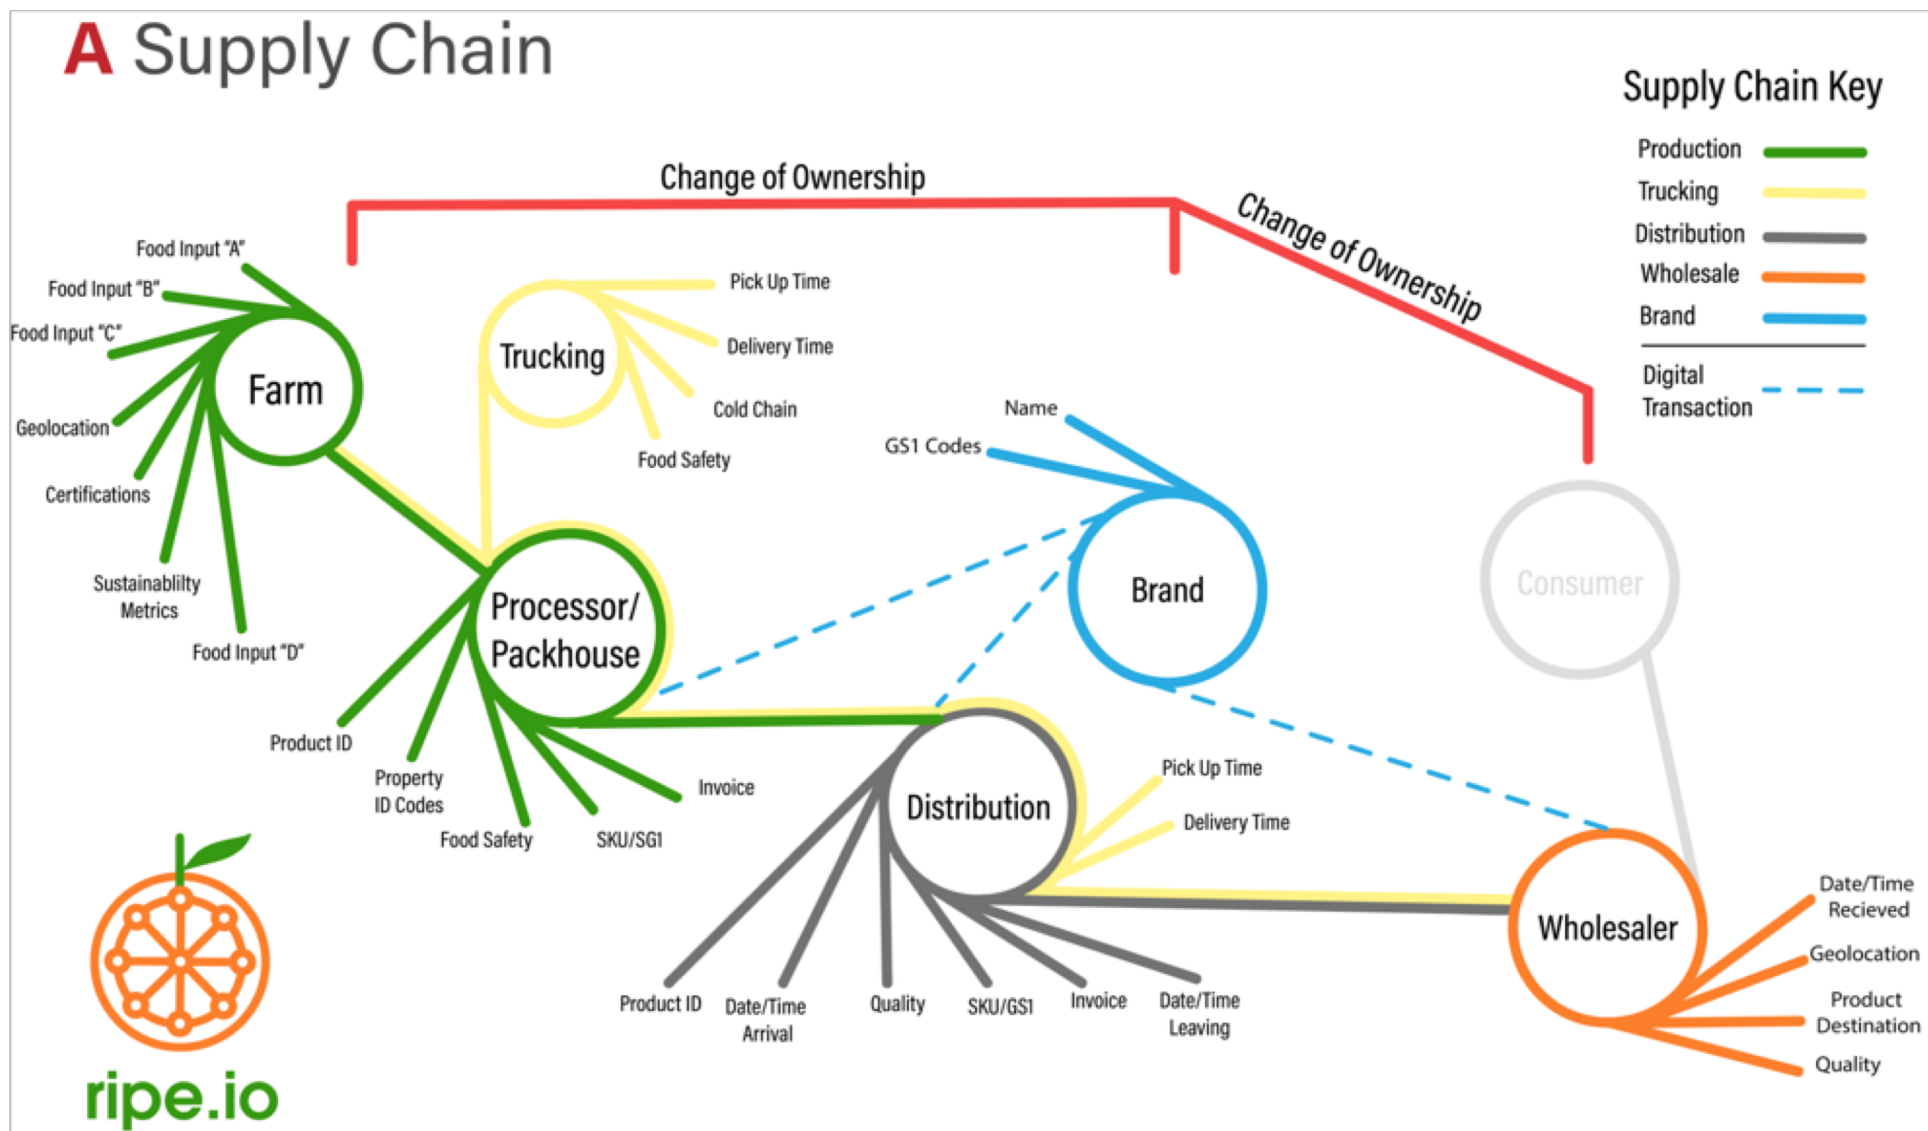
A Supply Chain

Supply Chain Key
Production
Trucking
Distribution
Wholesale
Brand
Digital Transaction

Change of Ownership
Change of Ownership

Food Input "A"
Food Input "B"
Food Input "C"
Geolocation
Certifications
Sustainablilty Metrics
Food Input "D"
Farm

Trucking
Pick Up Time
Delivery Time
Cold Chain
Food Safety

Name
GS1 Codes
Brand

Consumer

Processor/ Packhouse
Product ID
Property ID Codes
Food Safety
SKU/SG1
Invoice

Distribution
Pick Up Time
Delivery Time
Product ID
Date/Time Arrival
Quality
SKU/GS1
Invoice
Date/Time Leaving

Wholesaler
Date/Time Recieved
Geolocation
Product Destination
Quality

ripe.io